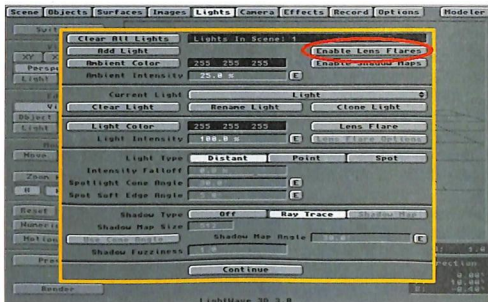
Scene Objects Surfaces Images Lights Camera Effects Record Options Modeler

Clear All Lights
Lights In Scene: 1
Add Light
Enable Lens Flares
Ambient Color
255 255 255
Enable Shadow Maps
Ambient Intensity
25.0 %
E

Current Light
Light
Clear Light
Rename Light
Clone Light

Light Color
255 255 255
Lens Flare
Light Intensity
100.0 %
E
Lens Flare Options

Light Type
Distant
Point
Spot
Intensity Falloff
0.0 %
Spotlight Cone Angle
30.0
E
Spot Soft Edge Angle
5.0
E

Shadow Type
Off
Ray Trace
Shadow Map
Shadow Map Size
512
Use Cone Angle
Shadow Map Angle
30.0
E
Shadow Fuzziness
1.0

Continue

Render

LightWave 3D 3.0